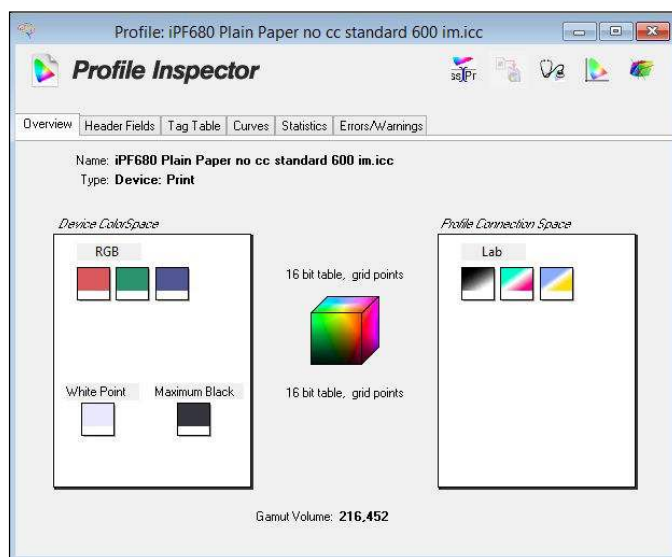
Profile: iPF680 Plain Paper no cc standard 600 im.icc

Profile Inspector

Overview | Header Fields | Tag Table | Curves | Statistics | Errors/Warnings

Name: iPF680 Plain Paper no cc standard 600 im.icc
Type: Device: Print

Device ColorSpace

RGB

White Point

Maximum Black

16 bit table, grid points

16 bit table, grid points

Profile Connection Space

Lab

Gamut Volume: 216,452